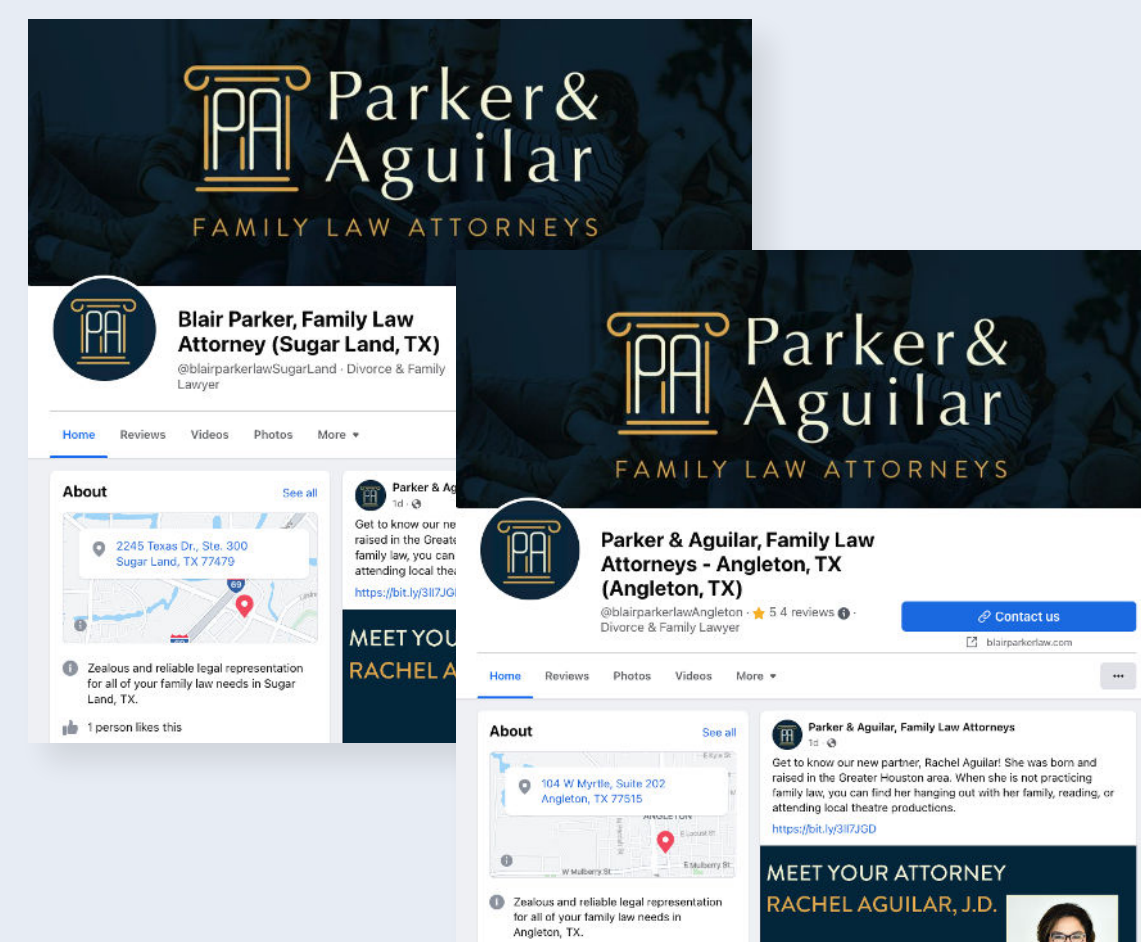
PA Parker& Aguilar
FAMILY LAW ATTORNEYS

PA

Blair Parker, Family Law Attorney (Sugar Land, TX)
@blairparkerlawSugarLand · Divorce & Family Lawyer

Home Reviews Videos Photos More ▾

About See all

2245 Texas Dr., Ste. 300
Sugar Land, TX 77479

69

Zealous and reliable legal representation for all of your family law needs in Sugar Land, TX.

1 person likes this

Parker & Ag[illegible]
1d ·

Get to know our ne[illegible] raised in the Greate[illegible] family law, you can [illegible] attending local thea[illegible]

https://bit.ly/3ll7JG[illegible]

MEET YOU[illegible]
RACHEL A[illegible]

PA Parker& Aguilar
FAMILY LAW ATTORNEYS

PA

Parker & Aguilar, Family Law Attorneys - Angleton, TX (Angleton, TX)
@blairparkerlawAngleton · ★ 5 4 reviews · Divorce & Family Lawyer

Contact us
blairparkerlaw.com

Home Reviews Photos Videos More ▾ ···

About See all

104 W Myrtle, Suite 202
Angleton, TX 77515

ANGLETON
E Locust St
E Mulberry St
W Mulberry St

Zealous and reliable legal representation for all of your family law needs in Angleton, TX.

Parker & Aguilar, Family Law Attorneys
1d ·

Get to know our new partner, Rachel Aguilar! She was born and raised in the Greater Houston area. When she is not practicing family law, you can find her hanging out with her family, reading, or attending local theatre productions.

https://bit.ly/3ll7JGD

MEET YOUR ATTORNEY
RACHEL AGUILAR, J.D.